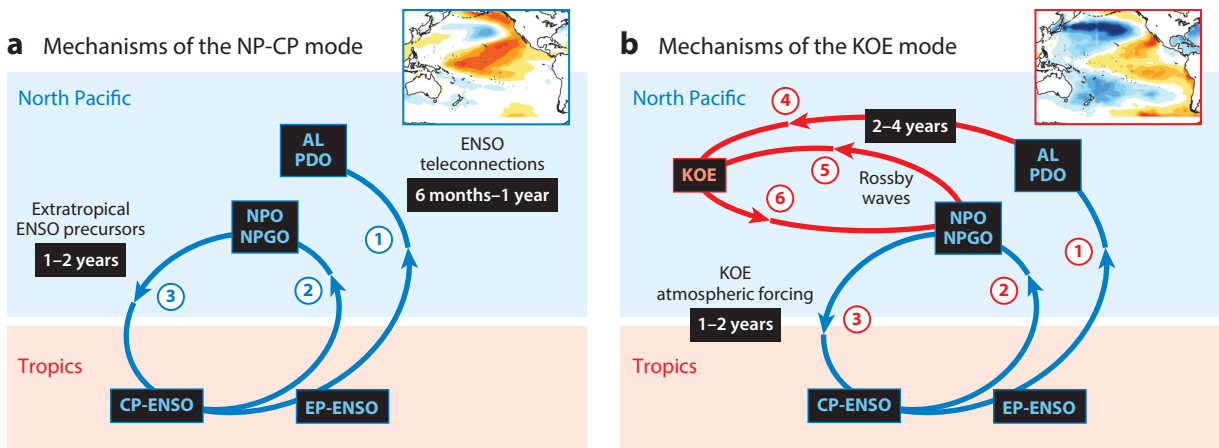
a Mechanisms of the NP-CP mode

North Pacific

AL
PDO

ENSO teleconnections
6 months–1 year

Extratropical ENSO precursors
1–2 years

NPO
NPGO

1

2

3

Tropics

CP-ENSO

EP-ENSO

b Mechanisms of the KOE mode

North Pacific

4

2–4 years

KOE

5

Rossby waves

6

AL
PDO

NPO
NPGO

1

KOE atmospheric forcing
1–2 years

2

3

Tropics

CP-ENSO

EP-ENSO